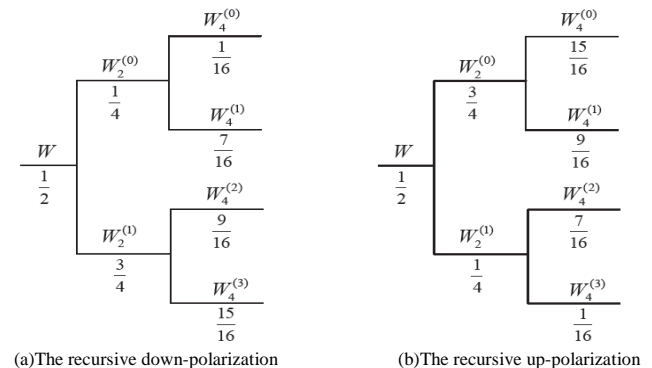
$W_4^{(0)}$
$\frac{1}{16}$
$W_2^{(0)}$
$\frac{1}{4}$
$W$
$\frac{1}{2}$
$W_4^{(1)}$
$\frac{7}{16}$
$W_4^{(2)}$
$\frac{9}{16}$
$W_2^{(1)}$
$\frac{3}{4}$
$W_4^{(3)}$
$\frac{15}{16}$

(a)The recursive down-polarization

$W_4^{(0)}$
$\frac{15}{16}$
$W_2^{(0)}$
$\frac{3}{4}$
$W$
$\frac{1}{2}$
$W_4^{(1)}$
$\frac{9}{16}$
$W_4^{(2)}$
$\frac{7}{16}$
$W_2^{(1)}$
$\frac{1}{4}$
$W_4^{(3)}$
$\frac{1}{16}$

(b)The recursive up-polarization